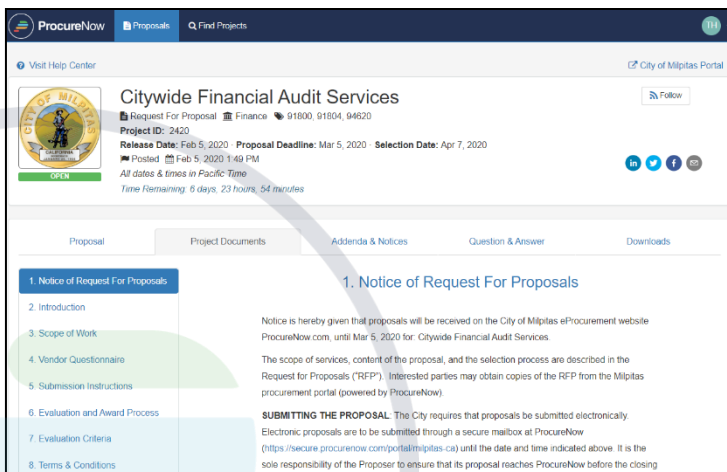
ProcureNow Proposals Find Projects TH

Visit Help Center

City of Milpitas Portal

CITY OF MILPITAS CALIFORNIA

OPEN

Citywide Financial Audit Services

Request For Proposal Finance 91800, 91804, 94620

Project ID: 2420

Release Date: Feb 5, 2020 · Proposal Deadline: Mar 5, 2020 · Selection Date: Apr 7, 2020

Posted Feb 5, 2020 1:49 PM

All dates & times in Pacific Time

Time Remaining: 6 days, 23 hours, 54 minutes

Follow

Proposal | Project Documents | Addenda & Notices | Question & Answer | Downloads

1. Notice of Request For Proposals
2. Introduction
3. Scope of Work
4. Vendor Questionnaire
5. Submission Instructions
6. Evaluation and Award Process
7. Evaluation Criteria
8. Terms & Conditions

1. Notice of Request For Proposals

Notice is hereby given that proposals will be received on the City of Milpitas eProcurement website ProcureNow.com, until Mar 5, 2020 for: Citywide Financial Audit Services.

The scope of services, content of the proposal, and the selection process are described in the Request for Proposals ("RFP"). Interested parties may obtain copies of the RFP from the Milpitas procurement portal (powered by ProcureNow).

SUBMITTING THE PROPOSAL: The City requires that proposals be submitted electronically. Electronic proposals are to be submitted through a secure mailbox at ProcureNow (https://secure.procurenow.com/portal/milpitas-ca) until the date and time indicated above. It is the sole responsibility of the Proposer to ensure that its proposal reaches ProcureNow before the closing